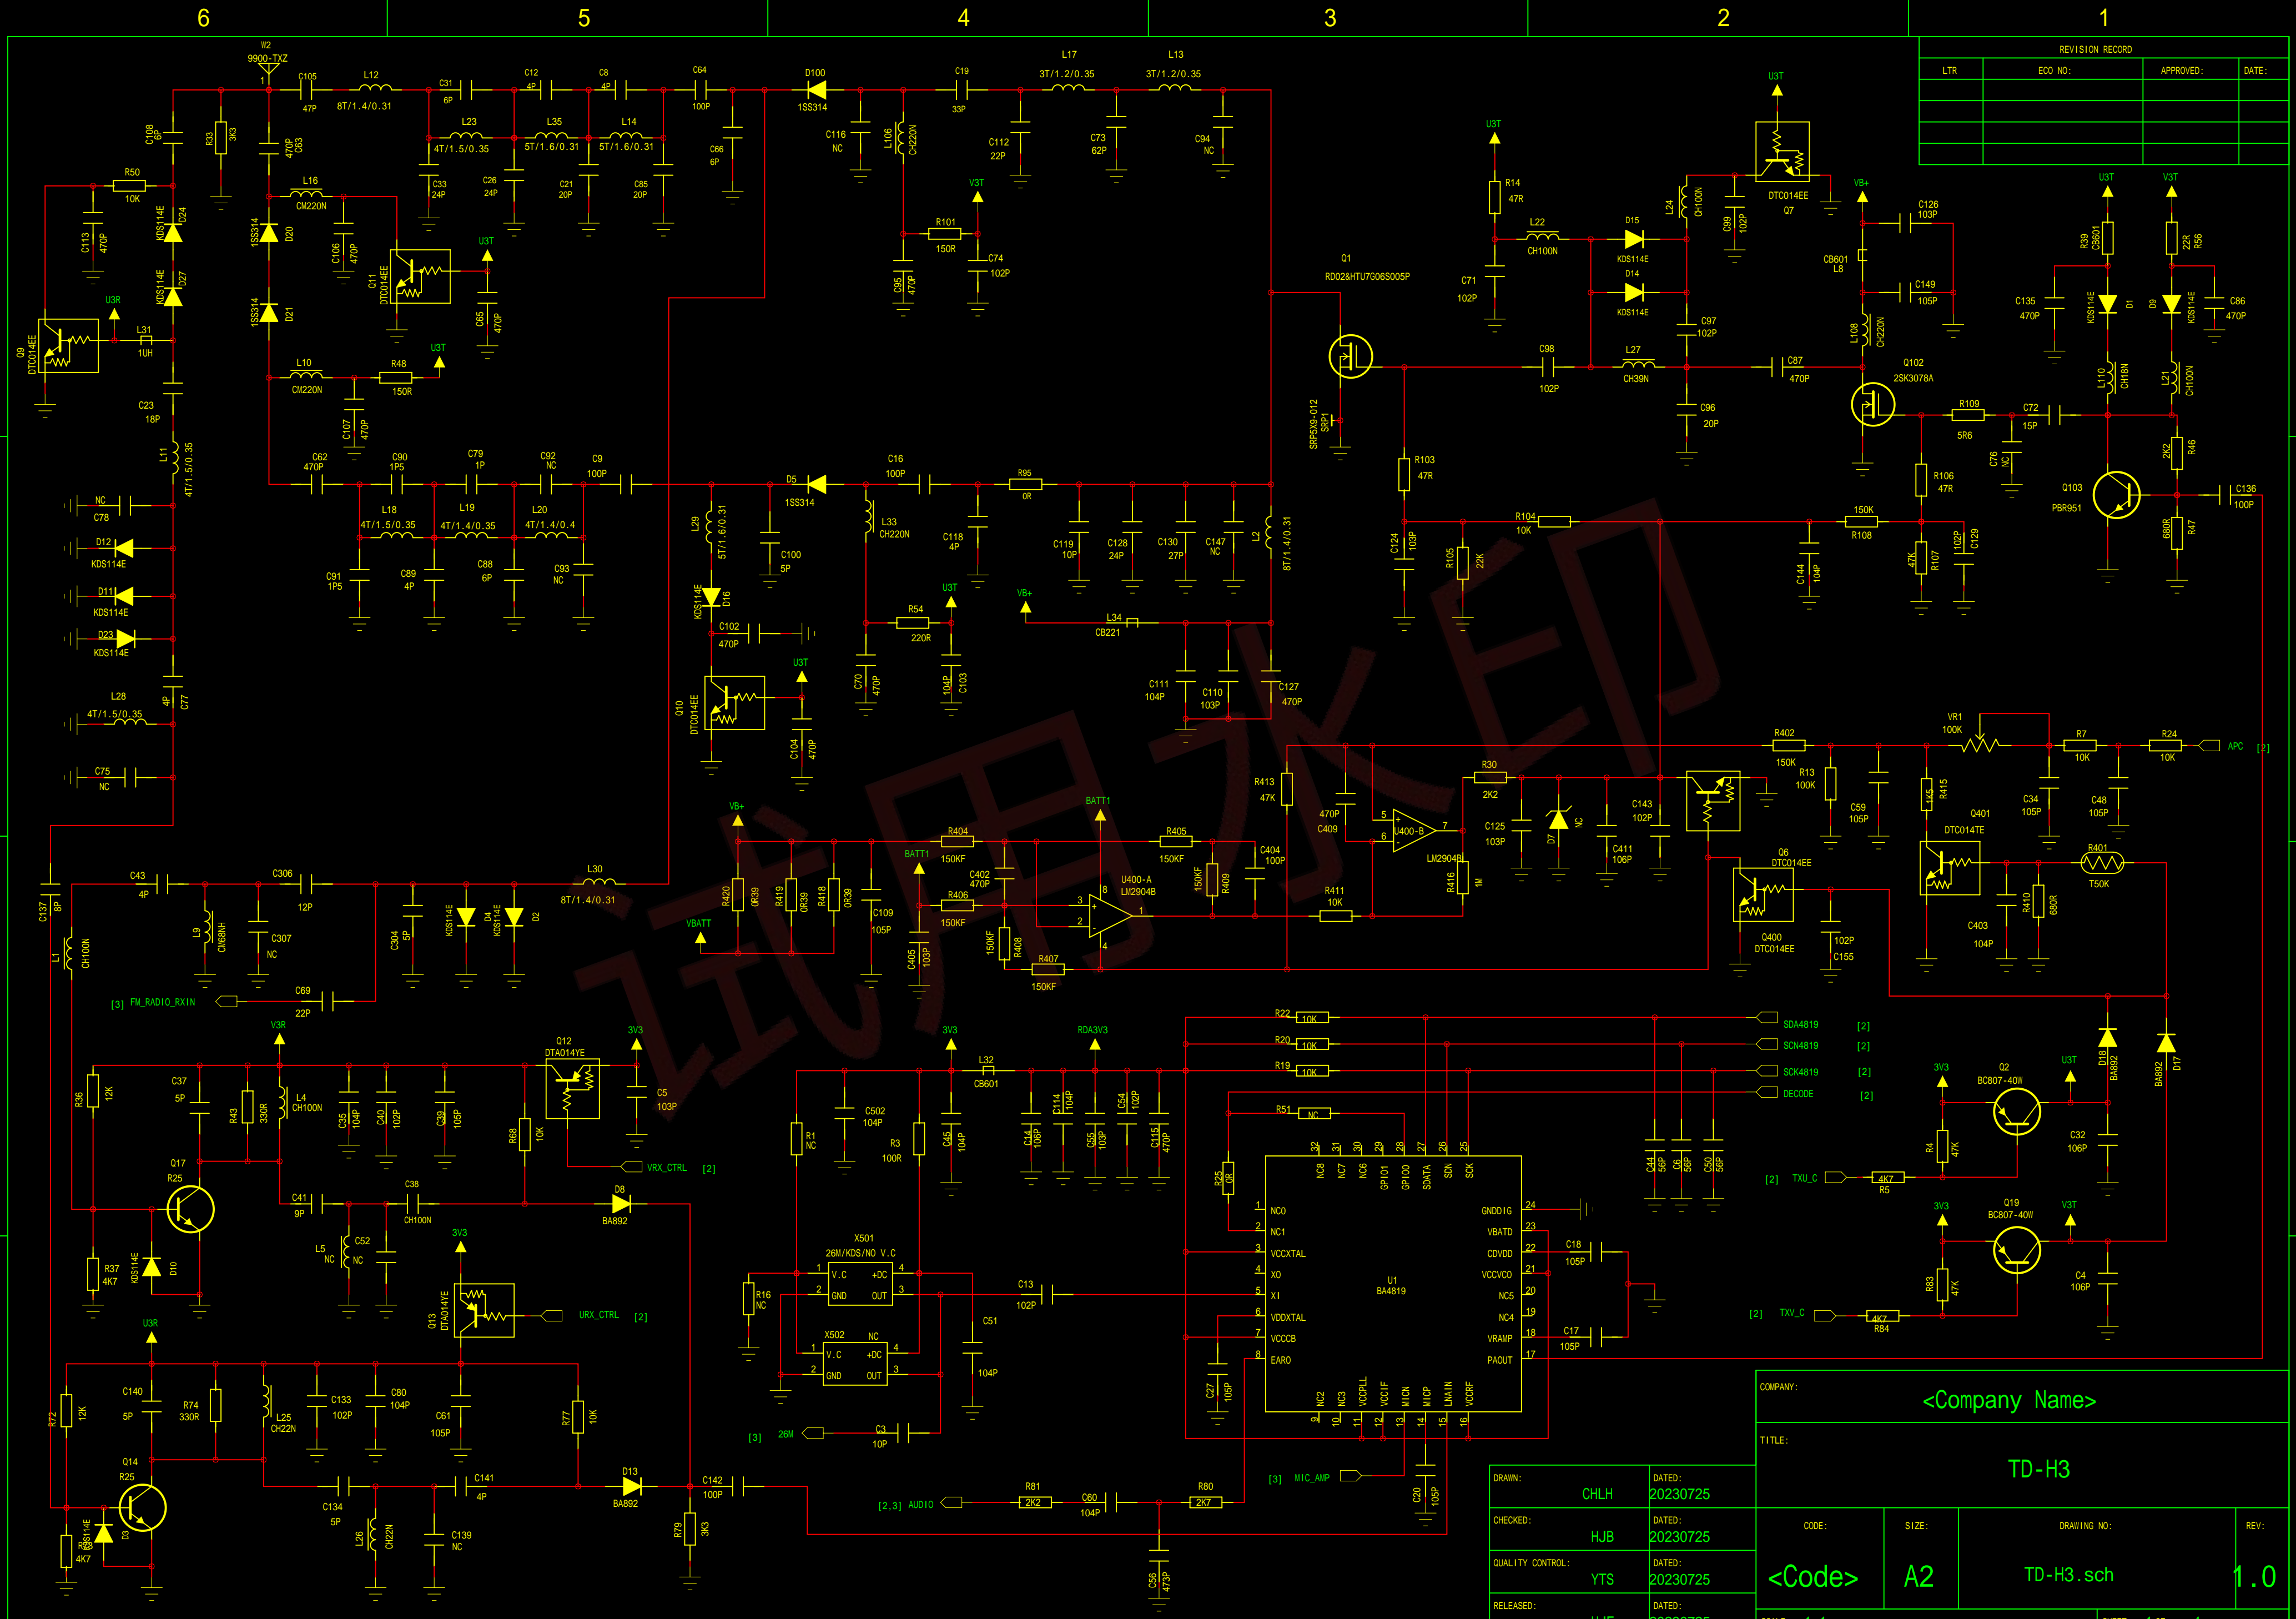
6 5 4 3 2 1

REVISION RECORD

| LTR | ECO NO: | APPROVED: | DATE: |
|---|---|---|---|
| | | | |

试用水印

W2 9900-TXZ
C105 47P L12 8T/1.4/0.31 C31 6P C12 4P C8 4P C64 100P D100 1SS314 C19 33P L17 3T/1.2/0.35 L13 3T/1.2/0.35
C108 6P R33 3K3 470P C63 L23 4T/1.5/0.35 L35 5T/1.6/0.31 L14 5T/1.6/0.31 C66 6P C116 NC L106 CH220N C112 22P C73 62P C94 NC
R50 10K C113 470P KDS114E D24 L16 CM220N 1SS314 D20 C106 470P C33 24P C26 24P C21 20P C85 20P V3T R101 150R C74 102P C95 470P
U3T Q11 DTC014EE C65 470P KDS114E D27 1SS314 D21 U3R L31 1UH Q9 DTC014EE L10 CM220N R48 150R U3T C107 470P C23 18P
L11 4T/1.5/0.35 C62 470P C90 1P5 C79 1P C92 NC C9 100P D5 1SS314 C16 100P R95 0R
NC C78 D12 KDS114E D11 KDS114E D23 KDS114E L18 4T/1.5/0.35 L19 4T/1.4/0.35 L20 4T/1.4/0.4 C91 1P5 C89 4P C88 6P C93 NC
L29 5T/1.6/0.31 C100 5P KDS114E D16 C102 470P L33 CH220N C118 4P C119 10P C128 24P C130 27P C147 NC L2 8T/1.4/0.31
U3T R54 220R VB+ L34 CB221 C70 470P C103 104P C111 104P C110 103P C127 470P
L28 4T/1.5/0.35 4P C77 C75 NC Q10 DTC014EE U3T C104 470P
U3T Q7 DTC014EE U3T R14 47R L22 CH100N D15 KDS114E L24 CH100N C99 102P D14 KDS114E C71 102P Q1 RD02&HTU7G06S005P
VB+ C126 103P CB601 L8 C149 105P L108 CH220N C97 102P C98 102P L27 CH39N C87 470P C96 20P Q102 2SK3078A
U3T V3T R39 CB601 22R R56 C135 470P KDS114E D1 D9 KDS114E C86 470P L110 CH18N L21 CH100N
SRP5X9-012 SRP1 R103 47R R109 5R6 C72 15P C76 NC R106 47R R46 2K2 Q103 PBR951 C136 100P
C124 103P R105 22K R104 10K C144 104P R108 150K R107 47K C129 102P 680R R47
VR1 100K R402 150K R7 10K R24 10K APC [2]
R413 47K 470P C409 R30 2K2 5 6 U400-B 7 LM2904B C125 103P D7 NC C411 106P C143 102P R13 100K C59 105P R415 1K5 Q401 DTC014TE C34 105P C48 105P
VB+ BATT1 R404 150KF R405 150KF C404 100P 150KF R409 R416 1M Q6 DTC014EE R401 T50K
R420 0R39 R419 0R39 R418 0R39 C109 105P BATT1 C402 470P R406 150KF U400-A LM2904B 8 3 2 1 4 R411 10K Q400 DTC014EE 102P C155 C403 104P R410 680R
VBATT C405 103P R408 150KF R407 150KF
C43 4P C306 12P L30 8T/1.4/0.31 C137 8P L9 CM68NH C307 NC C304 5P KDS114E D4 KDS114E D2 L1 CH100N
[3] FM_RADIO_RXIN C69 22P
V3R Q12 DTA014YE 3V3 C5 103P 3V3 L32 CB601 RDA3V3 R22 10K SDA4819 [2] R20 10K SCN4819 [2] R19 10K SCK4819 [2] DECODE [2]
R36 12K C37 5P R43 330R L4 CH100N C35 104P C40 102P C39 105P R68 10K C502 104P R1 NC R3 100R C45 104P C14 106P C114 104P C55 103P C54 102P C115 470P R51 NC
Q17 R25 VRX_CTRL [2] C41 9P C38 CH100N D8 BA892 R25 0R C44 56P C6 56P C50 56P
3V3 Q2 BC807-40W U3T D18 BA892 D17 BA892 R4 47K C32 106P
R37 4K7 KDS114E D10 L5 NC C52 NC X501 26M/KDS/NO V.C 1 V.C +DC 4 2 GND OUT 3 R16 NC C13 102P C51 104P
3V3 Q13 DTA014YE URX_CTRL [2]
32 31 30 29 28 27 26 25 NC8 NC7 NC6 GPIO1 GPIO0 SDATA SDN SCK
1 NC0 2 NC1 3 VCCXTAL 4 XO 5 XI 6 VDDXTAL 7 VCCCB 8 EARO
U1 BA4819
24 GNDDIG 23 VBATD 22 CDVDD 21 VCCVCO 20 NC5 19 NC4 18 VRAMP 17 PAOUT
NC2 NC3 VCCPLL VCCIF MICN MICP LNAIN VCCRF 9 10 11 12 13 14 15 16
C18 105P C17 105P C27 105P
[2] TXU_C 4K7 R5 3V3 Q19 BC807-40W V3T R83 47K C4 106P [2] TXV_C 4K7 R84
U3R X502 NC 1 V.C +DC 4 2 GND OUT 3 [3] 26M C3 10P
R72 12K C140 5P R74 330R L25 CH22N C133 102P C80 104P C61 105P R77 10K
Q14 R25 D3 KDS114E R29 4K7 C134 5P L26 CH22N C141 4P C139 NC D13 BA892 C142 100P R79 3K3
[2,3] AUDIO R81 2K2 C60 104P R80 2K7 [3] MIC_AMP C20 105P C56 473P

COMPANY: <Company Name>
TITLE: TD-H3
DRAWN: CHLH DATED: 20230725
CHECKED: HJB DATED: 20230725
QUALITY CONTROL: YTS DATED: 20230725
RELEASED: DATED:
CODE: <Code> SIZE: A2 DRAWING NO: TD-H3.sch REV: 1.0